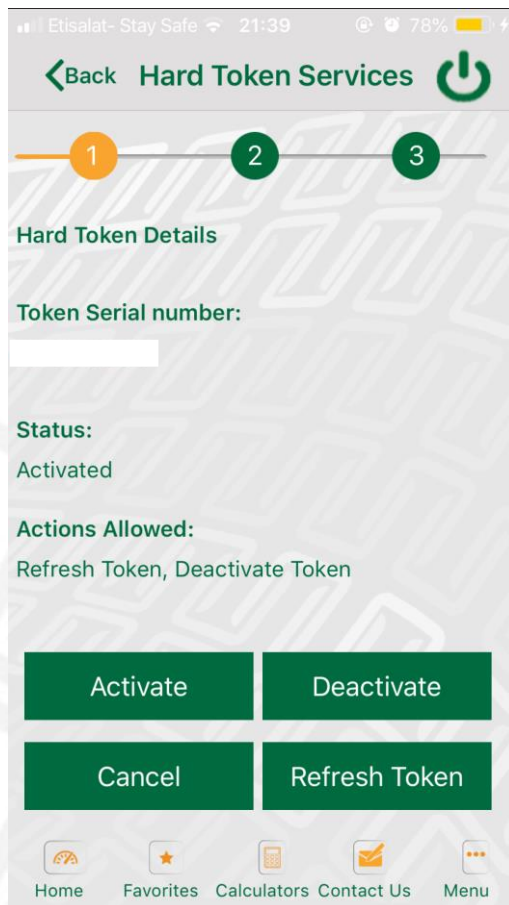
Etisalat- Stay Safe 21:39 78%

Back Hard Token Services

1 2 3

Hard Token Details

Token Serial number:

Status:
Activated

Actions Allowed:
Refresh Token, Deactivate Token

Activate
Deactivate
Cancel
Refresh Token

Home Favorites Calculators Contact Us Menu